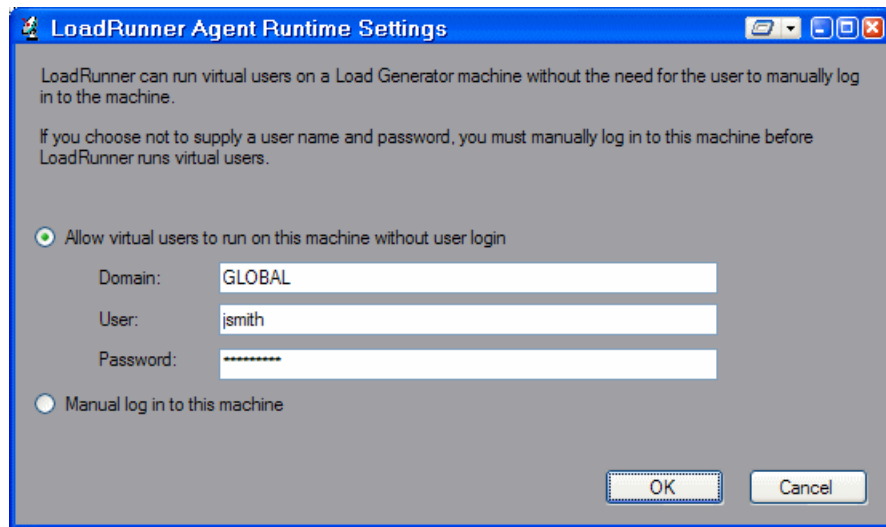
LoadRunner Agent Runtime Settings

LoadRunner can run virtual users on a Load Generator machine without the need for the user to manually log in to the machine.

If you choose not to supply a user name and password, you must manually log in to this machine before LoadRunner runs virtual users.

Allow virtual users to run on this machine without user login

Domain: GLOBAL

User: jsmith

Password: **********

Manual log in to this machine

OK

Cancel